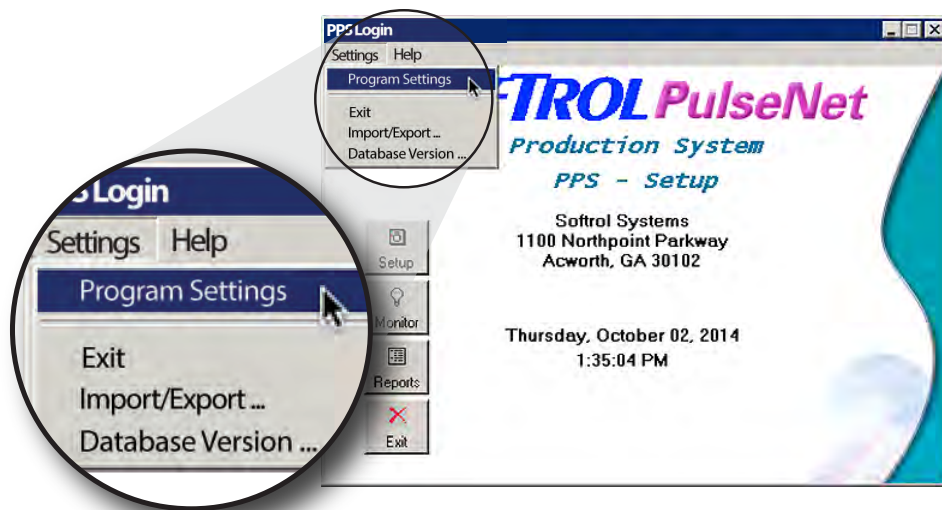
PPS Login

Settings Help

Program Settings

Exit

Import/Export ...

Database Version ...

TROL PulseNet

Production System

PPS - Setup

Softrol Systems
1100 Northpoint Parkway
Acworth, GA 30102

Thursday, October 02, 2014
1:35:04 PM

Setup

Monitor

Reports

Exit

Login

Settings Help

Program Settings

Exit

Import/Export ...

Database Version ...